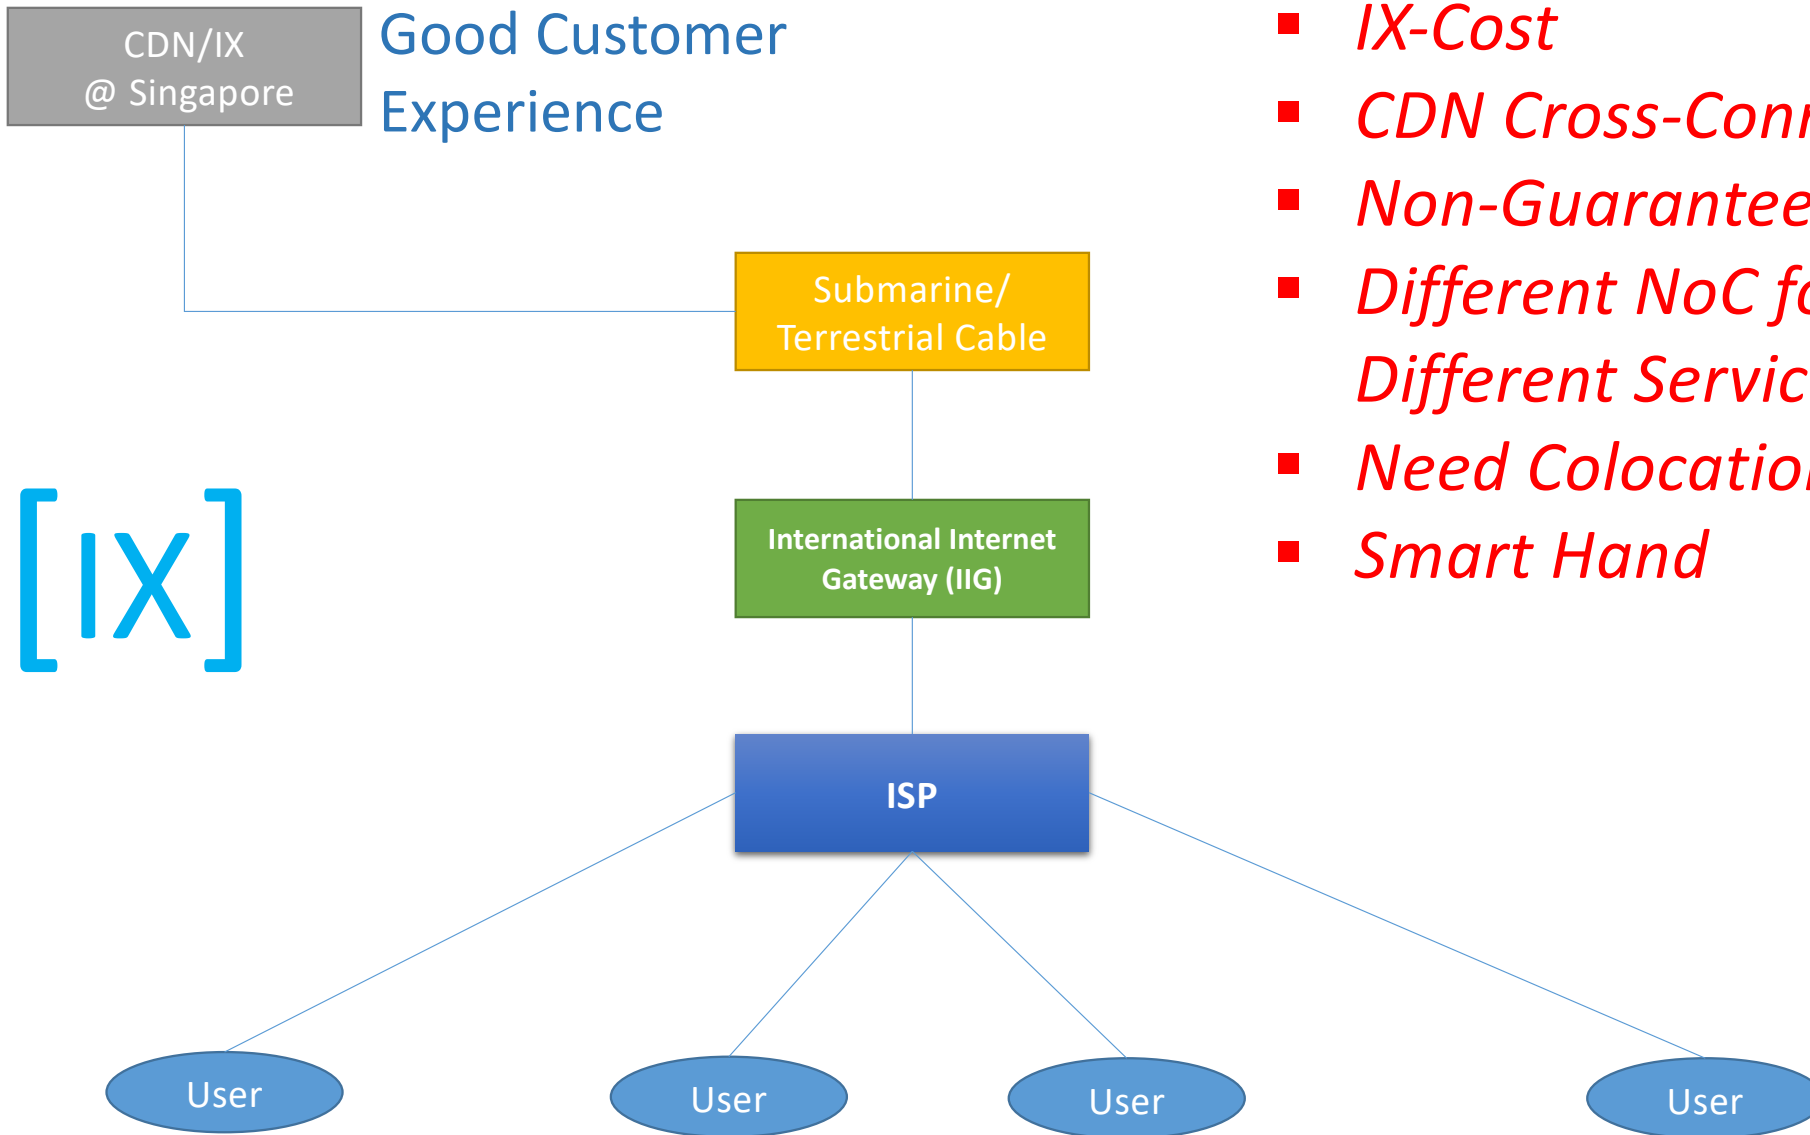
CDN/IX
@ Singapore

Good Customer Experience

- IX-Cost
- CDN Cross-Conn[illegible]
- Non-Guarantee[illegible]
- Different NoC f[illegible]
 Different Servic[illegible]
- Need Colocatio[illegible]
- Smart Hand

Submarine/ Terrestrial Cable

[IX]

International Internet Gateway (IIG)

ISP

User

User

User

User